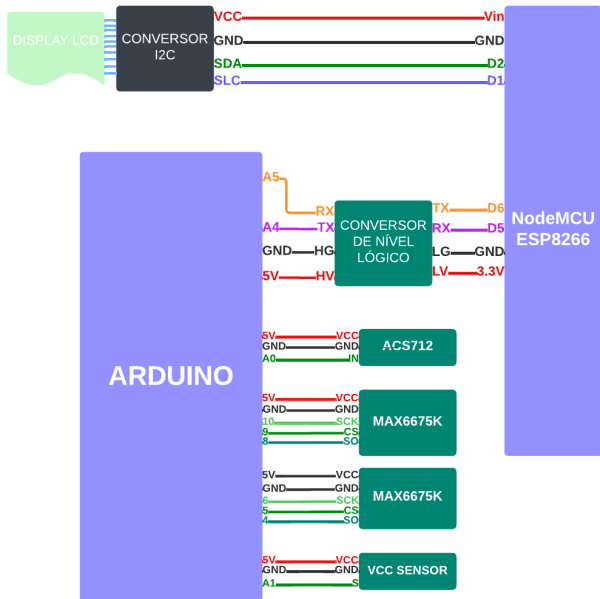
DISPLAY LCD

CONVERSOR I2C

VCC
GND
SDA
SLC

Vin
GND
D2
D1

NodeMCU ESP8266

ARDUINO

A5
RX
A4
TX
GND
HG
5V
HV

CONVERSOR DE NÍVEL LÓGICO

TX
D6
RX
D5
LG
GND
LV
3.3V

5V
VCC
GND
GND
A0
IN
ACS712

5V
VCC
GND
GND
10
SCK
9
CS
8
SO
MAX6675K

5V
VCC
GND
GND
6
SCK
5
CS
4
SO
MAX6675K

5V
VCC
GND
GND
A1
S
VCC SENSOR